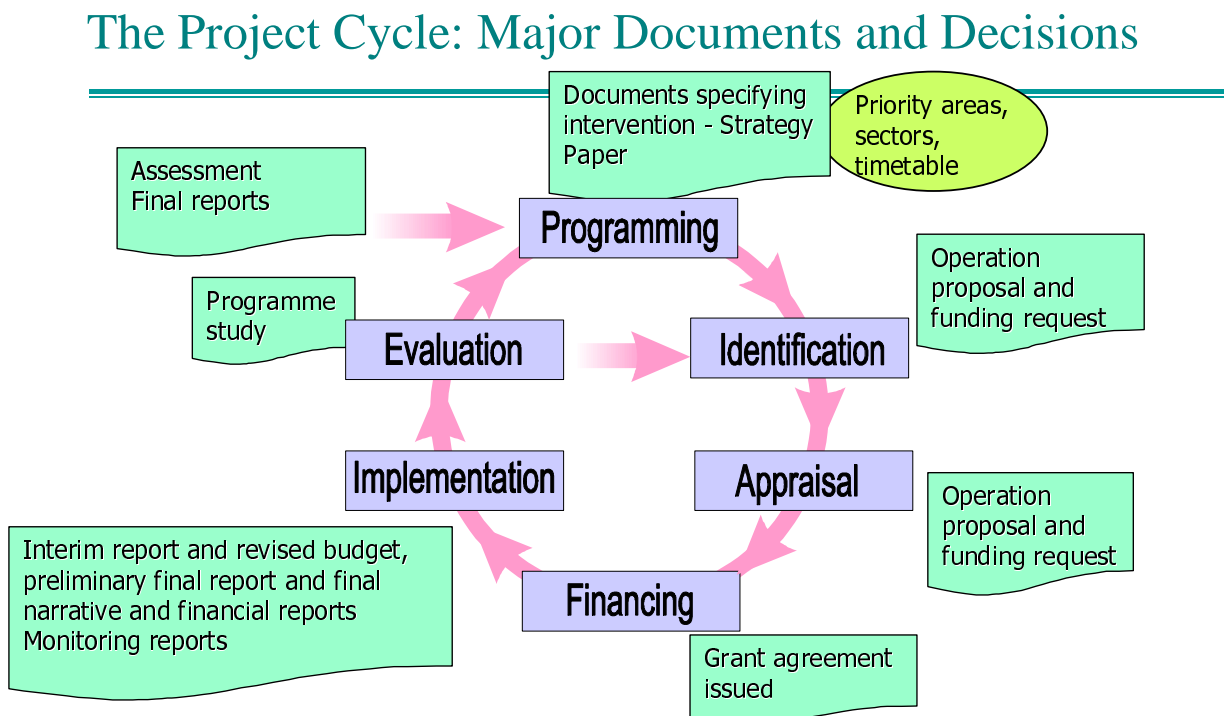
The Project Cycle: Major Documents and Decisions

Documents specifying intervention - Strategy Paper

Priority areas, sectors, timetable

Assessment
Final reports

Programming

Operation proposal and funding request

Programme study

Evaluation

Identification

Implementation

Appraisal

Operation proposal and funding request

Interim report and revised budget, preliminary final report and final narrative and financial reports
Monitoring reports

Financing

Grant agreement issued